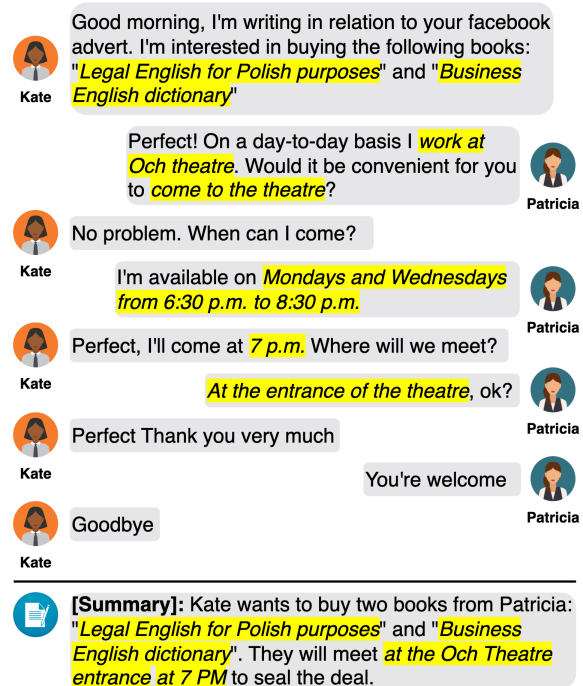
Kate
Good morning, I'm writing in relation to your facebook advert. I'm interested in buying the following books: "Legal English for Polish purposes" and "Business English dictionary"

Patricia
Perfect! On a day-to-day basis I work at Och theatre. Would it be convenient for you to come to the theatre?

Kate
No problem. When can I come?

Patricia
I'm available on Mondays and Wednesdays from 6:30 p.m. to 8:30 p.m.

Kate
Perfect, I'll come at 7 p.m. Where will we meet?

Patricia
At the entrance of the theatre, ok?

Kate
Perfect Thank you very much

Patricia
You're welcome

Kate
Goodbye

[Summary]: Kate wants to buy two books from Patricia: "Legal English for Polish purposes" and "Business English dictionary". They will meet at the Och Theatre entrance at 7 PM to seal the deal.